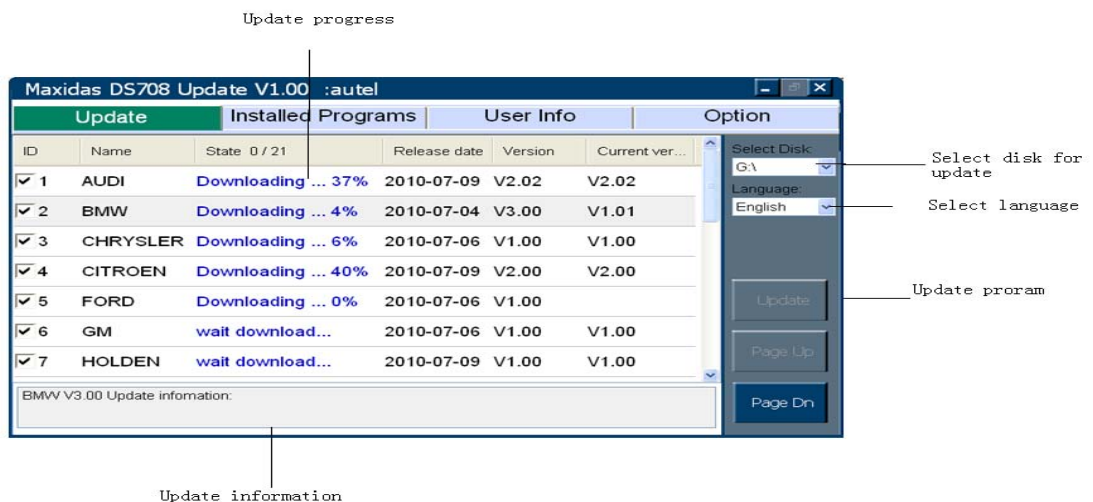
Update progress

Maxidas DS708 Update V1.00 :autel

Update | Installed Programs | User Info | Option

| ID | Name | State 0 / 21 | Release date | Version | Current ver... |
|---|---|---|---|---|---|
| ☑ 1 | AUDI | Downloading ... 37% | 2010-07-09 | V2.02 | V2.02 |
| ☑ 2 | BMW | Downloading ... 4% | 2010-07-04 | V3.00 | V1.01 |
| ☑ 3 | CHRYSLER | Downloading ... 6% | 2010-07-06 | V1.00 | V1.00 |
| ☑ 4 | CITROEN | Downloading ... 40% | 2010-07-09 | V2.00 | V2.00 |
| ☑ 5 | FORD | Downloading ... 0% | 2010-07-06 | V1.00 | |
| ☑ 6 | GM | wait download... | 2010-07-06 | V1.00 | V1.00 |
| ☑ 7 | HOLDEN | wait download... | 2010-07-09 | V1.00 | V1.00 |

BMW V3.00 Update infomation:

Select Disk:
G:\
Language:
English

Update
Page Up
Page Dn

Select disk for update

Select language

Update proram

Update information